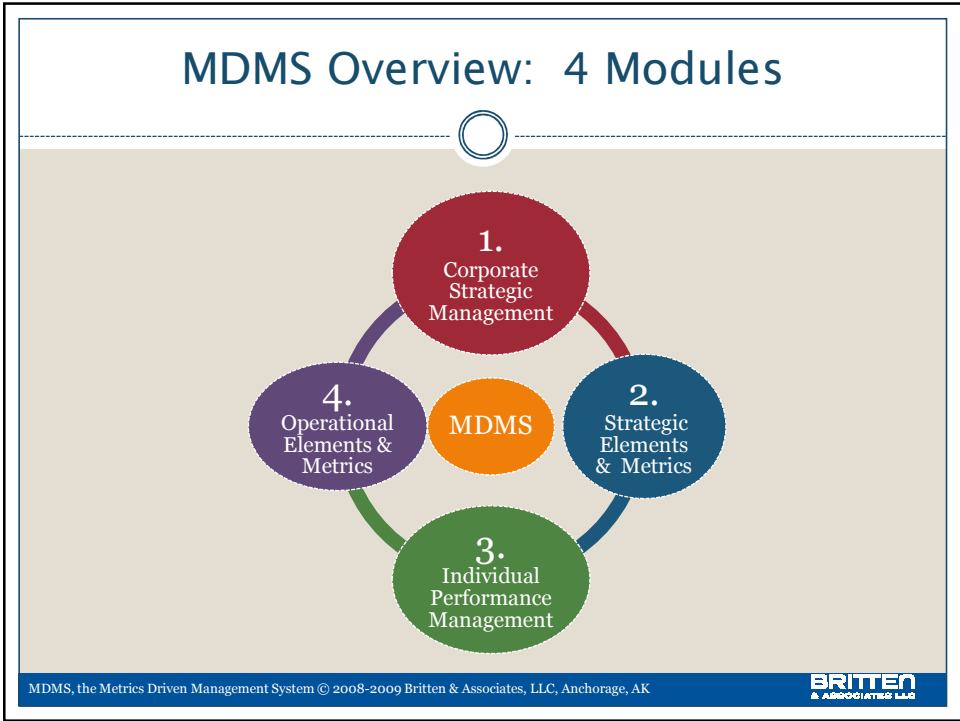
MDMS Overview: 4 Modules

1.
Corporate Strategic Management

2.
Strategic Elements & Metrics

3.
Individual Performance Management

4.
Operational Elements & Metrics

MDMS

MDMS, the Metrics Driven Management System © 2008-2009 Britten & Associates, LLC, Anchorage, AK

BRITTEN
& ASSOCIATES LLC